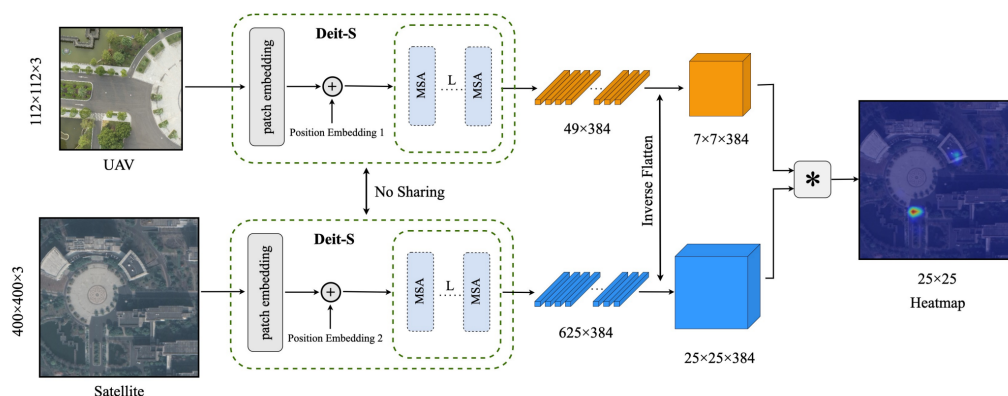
112×112×3

UAV

Deit-S

patch embedding

Position Embedding 1

MSA

L

MSA

49×384

7×7×384

No Sharing

Inverse Flatten

400×400×3

Satellite

Deit-S

patch embedding

Position Embedding 2

MSA

L

MSA

625×384

25×25×384

*

25×25

Heatmap